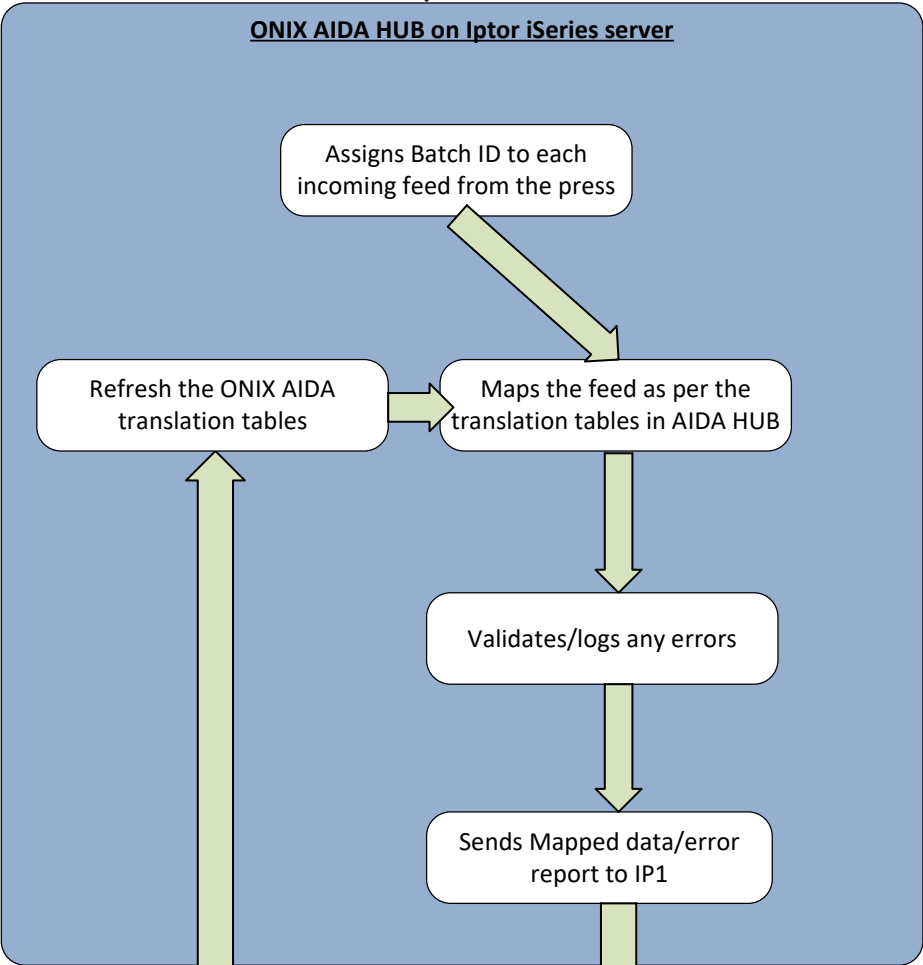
ONIX AIDA HUB on Iptor iSeries server

Assigns Batch ID to each incoming feed from the press

Refresh the ONIX AIDA translation tables

Maps the feed as per the translation tables in AIDA HUB

Validates/logs any errors

Sends Mapped data/error report to IP1